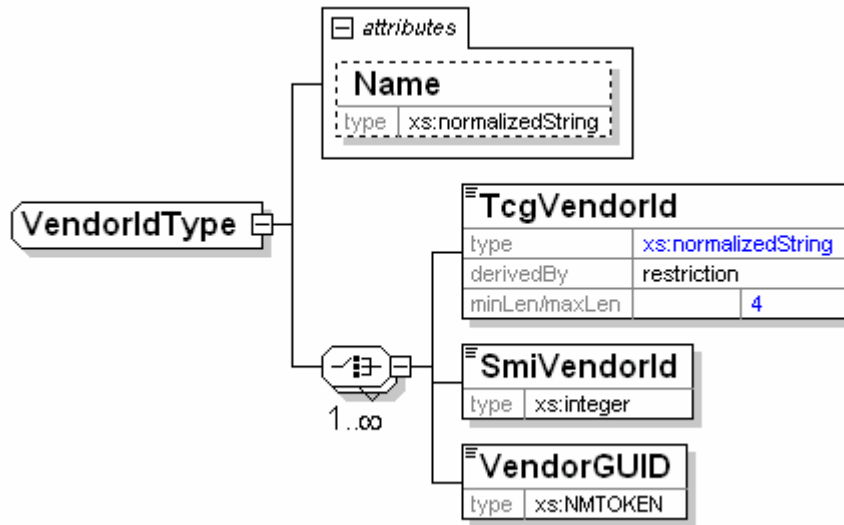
attributes

Name

type xs:normalizedString

VendorIdType

TcgVendorId

| type | xs:normalizedString |
|---|---|
| derivedBy | restriction |
| minLen/maxLen | 4 |

1..∞

SmiVendorId

type xs:integer

VendorGUID

type xs:NMTOKEN